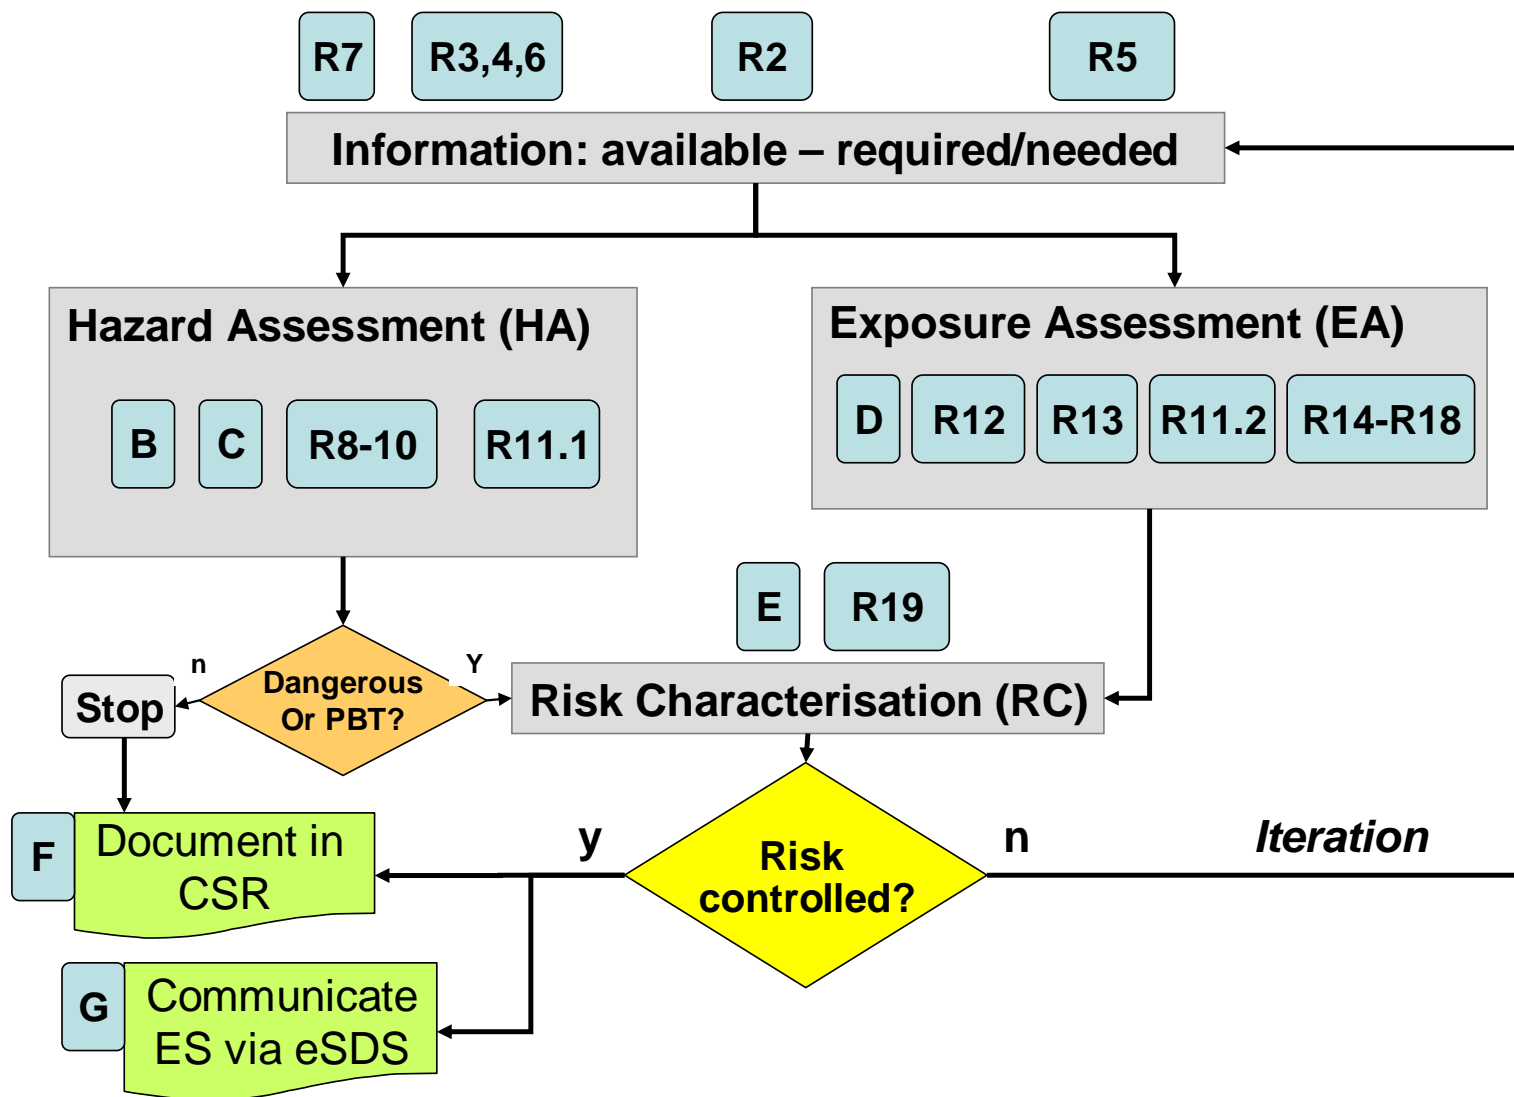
R7
R3,4,6
R2
R5

Information: available – required/needed

Hazard Assessment (HA)

B
C
R8-10
R11.1

Exposure Assessment (EA)

D
R12
R13
R11.2
R14-R18

E
R19

n
Stop
Dangerous Or PBT?
Y
Risk Characterisation (RC)

F
Document in CSR

y
Risk controlled?
n
Iteration

G
Communicate ES via eSDS